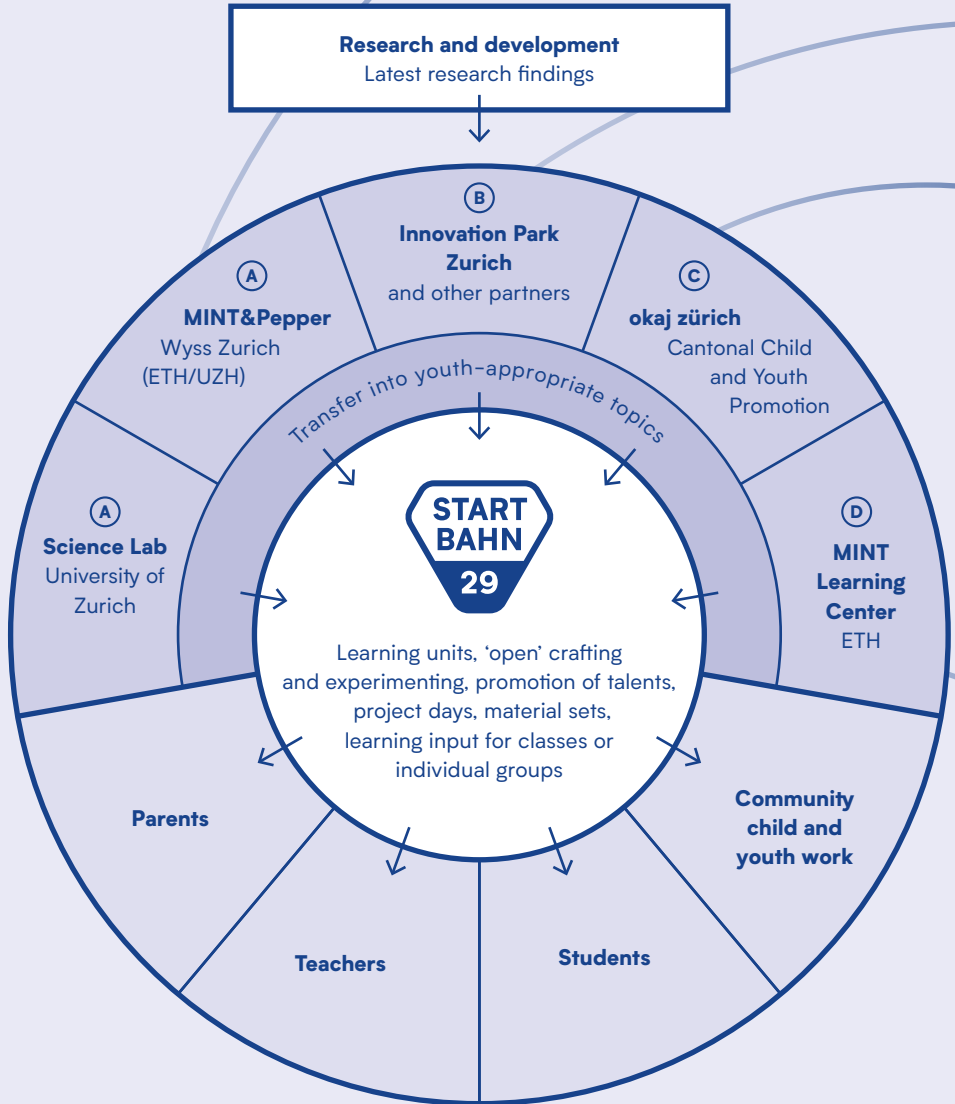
Research and development
Latest research findings

B
Innovation Park Zurich
and other partners

A
MINT&Pepper
Wyss Zurich (ETH/UZH)

C
okaj zürich
Cantonal Child and Youth Promotion

Transfer into youth-appropriate topics

A
Science Lab
University of Zurich

START BAHN
29

D
MINT Learning Center
ETH

Learning units, 'open' crafting and experimenting, promotion of talents, project days, material sets, learning input for classes or individual groups

Parents

Community child and youth work

Teachers

Students